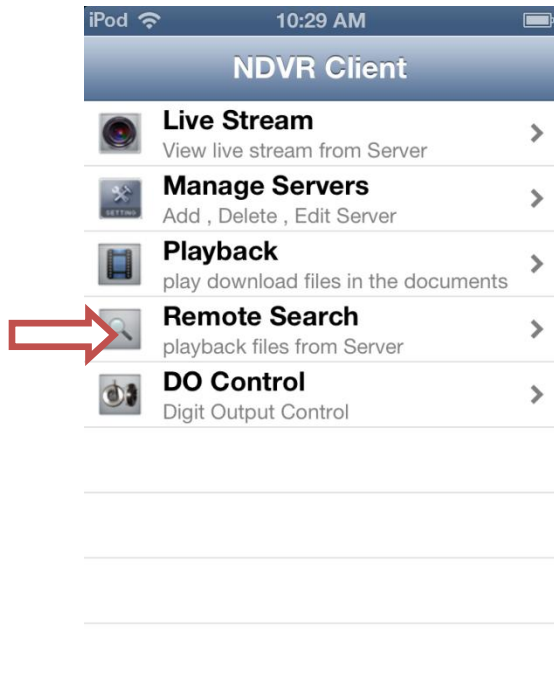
iPod 10:29 AM

NDVR Client

Live Stream
View live stream from Server

SETTING
Manage Servers
Add , Delete , Edit Server

Playback
play download files in the documents

Remote Search
playback files from Server

DO Control
Digit Output Control